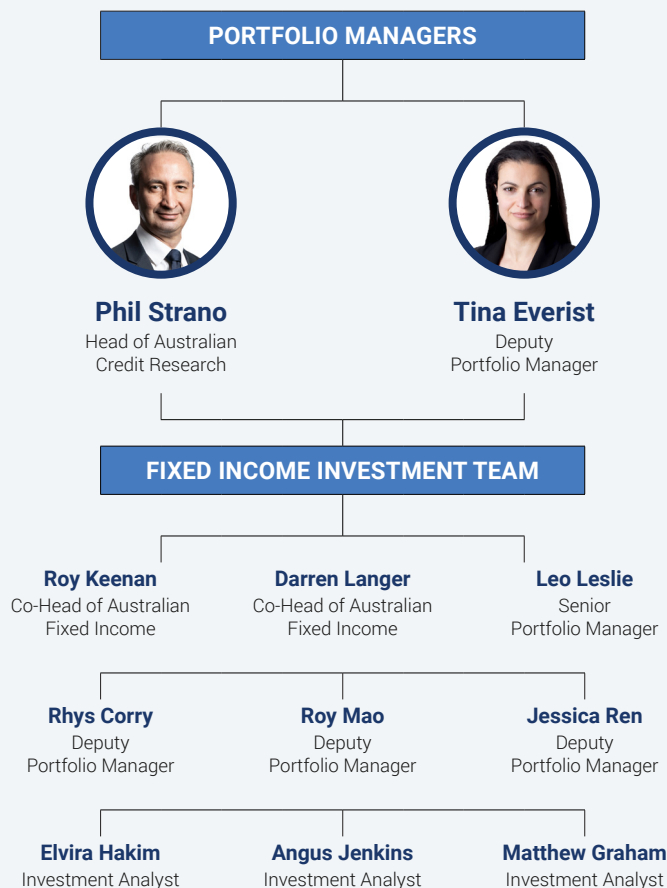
PORTFOLIO MANAGERS

Phil Strano
Head of Australian Credit Research

Tina Everist
Deputy Portfolio Manager

FIXED INCOME INVESTMENT TEAM

Roy Keenan
Co-Head of Australian Fixed Income

Darren Langer
Co-Head of Australian Fixed Income

Leo Leslie
Senior Portfolio Manager

Rhys Corry
Deputy Portfolio Manager

Roy Mao
Deputy Portfolio Manager

Jessica Ren
Deputy Portfolio Manager

Elvira Hakim
Investment Analyst

Angus Jenkins
Investment Analyst

Matthew Graham
Investment Analyst